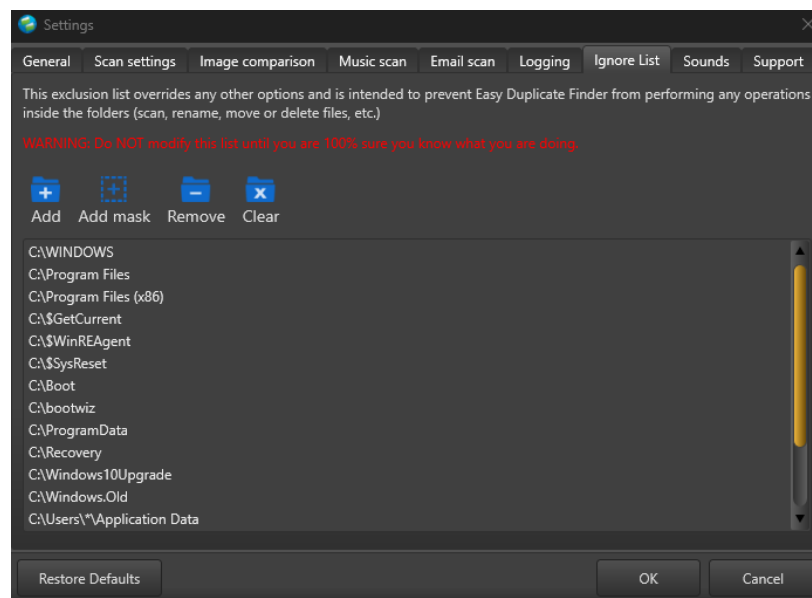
Settings

General | Scan settings | Image comparison | Music scan | Email scan | Logging | Ignore List | Sounds | Support

This exclusion list overrides any other options and is intended to prevent Easy Duplicate Finder from performing any operations inside the folders (scan, rename, move or delete files, etc.)

WARNING: Do NOT modify this list until you are 100% sure you know what you are doing.

Add  Add mask  Remove  Clear

C:\WINDOWS
C:\Program Files
C:\Program Files (x86)
C:\$GetCurrent
C:\$WinREAgent
C:\$SysReset
C:\Boot
C:\bootwiz
C:\ProgramData
C:\Recovery
C:\Windows10Upgrade
C:\Windows.Old
C:\Users\*\Application Data

Restore Defaults  OK  Cancel